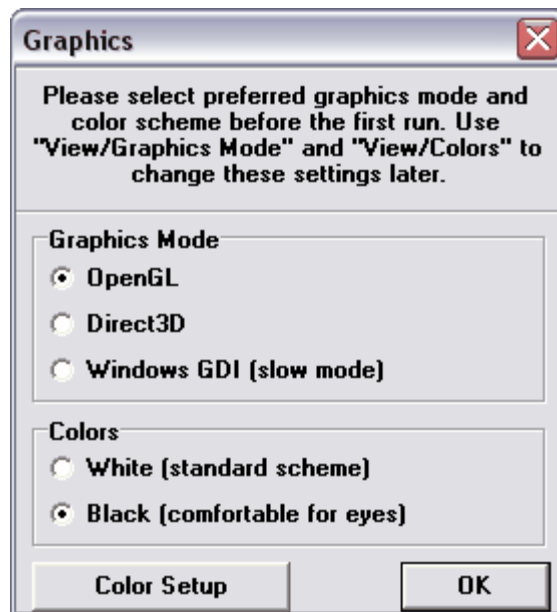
Graphics

Please select preferred graphics mode and color scheme before the first run. Use "View/Graphics Mode" and "View/Colors" to change these settings later.

Graphics Mode

OpenGL

Direct3D

Windows GDI (slow mode)

Colors

White (standard scheme)

Black (comfortable for eyes)

Color Setup

OK